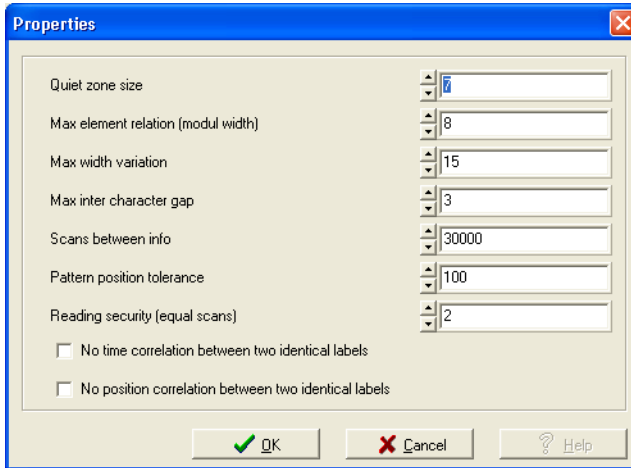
Properties

Quiet zone size | 7
Max element relation (modul width) | 8
Max width variation | 15
Max inter character gap | 3
Scans between info | 30000
Pattern position tolerance | 100
Reading security (equal scans) | 2

No time correlation between two identical labels

No position correlation between two identical labels

OK

Cancel

Help